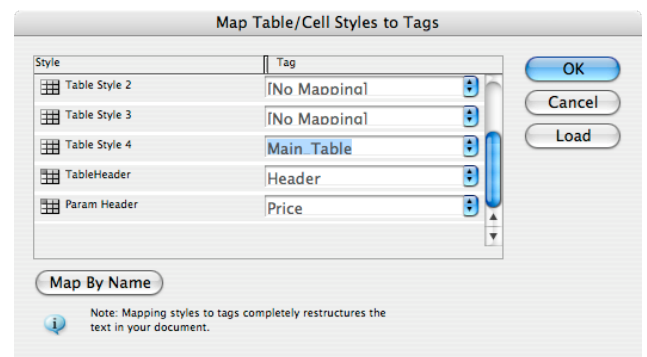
Map Table/Cell Styles to Tags

| Style | Tag |
|---|---|
| Table Style 2 | [No Mapping] |
| Table Style 3 | [No Mapping] |
| Table Style 4 | Main Table |
| TableHeader | Header |
| Param Header | Price |

OK

Cancel

Load

Map By Name

Note: Mapping styles to tags completely restructures the text in your document.